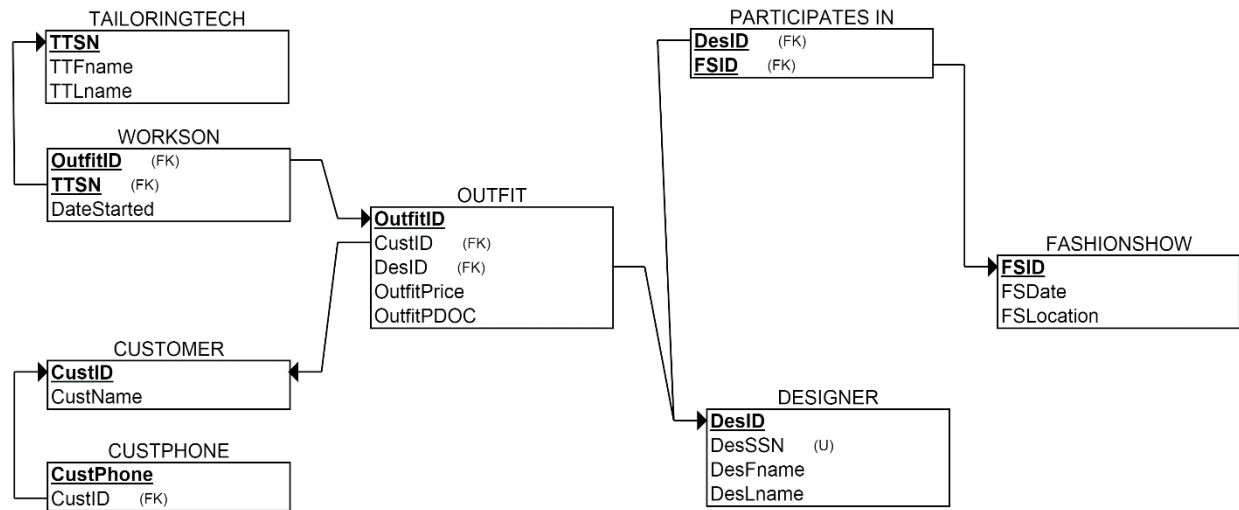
TAILORINGTECH
TTSN
TTFname
TTLname

WORKSON
OutfitID (FK)
TTSN (FK)
DateStarted

OUTFIT
OutfitID
CustID (FK)
DesID (FK)
OutfitPrice
OutfitPDOC

CUSTOMER
CustID
CustName

CUSTPHONE
CustPhone
CustID (FK)

PARTICIPATES IN
DesID (FK)
FSID (FK)

FASHIONSHOW
FSID
FSDate
FSLocation

DESIGNER
DesID
DesSSN (U)
DesFname
DesLname